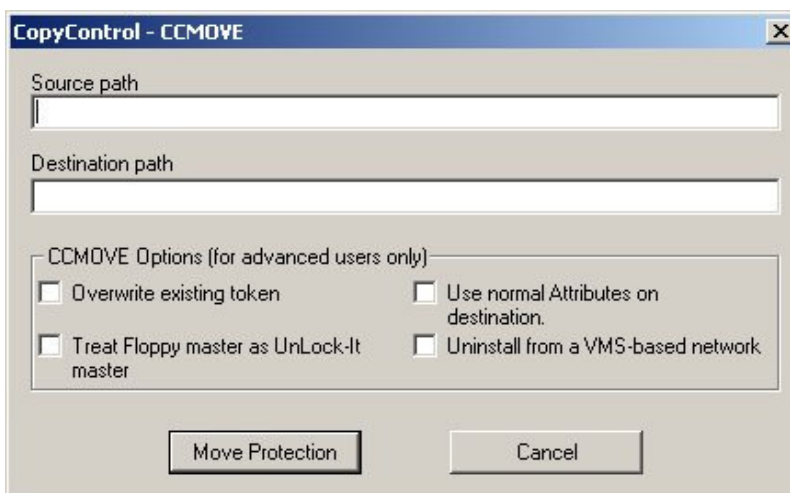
CopyControl - CCMOVE

Source path

Destination path

CCMOVE Options (for advanced users only)

Overwrite existing token

Use normal Attributes on destination.

Treat Floppy master as UnLock-It master

Uninstall from a VMS-based network

Move Protection

Cancel